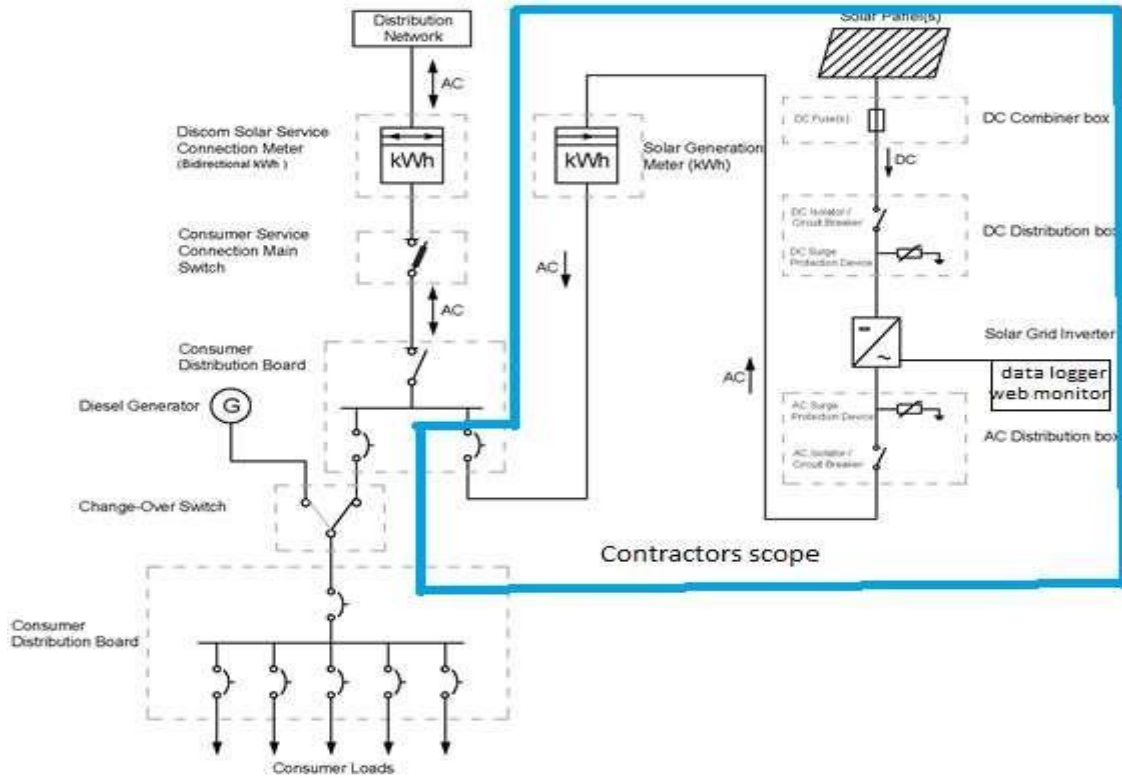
Distribution Network

AC

Discom Solar Service Connection Meter (Bidirectional kWh)

kWh

Consumer Service Connection Main Switch

AC

Consumer Distribution Board

Diesel Generator

G

Change-Over Switch

Consumer Distribution Board

Consumer Loads

Solar Panel(s)

kWh

Solar Generation Meter (kWh)

AC

DC Fuse(s)

DC Combiner box

DC

DC Isolator / Circuit Breaker

DC Surge Protection Device

DC Distribution box

Solar Grid Inverter

data logger web monitor

AC

AC Surge Protection Device

AC Isolator / Circuit Breaker

AC Distribution box

Contractors scope